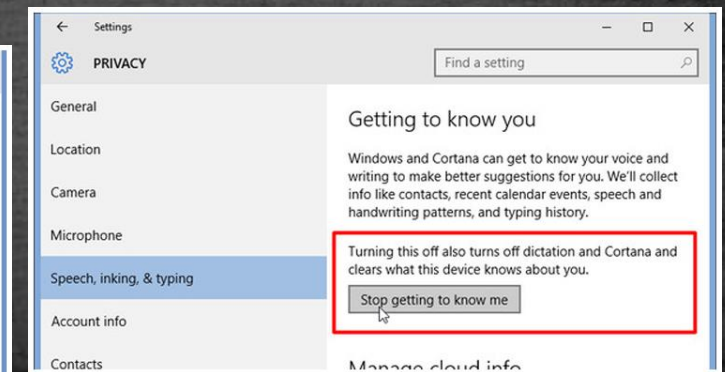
← Settings

PRIVACY

Find a setting

General

Location

Camera

Microphone

Speech, inking, & typing

Account info

Contacts

Getting to know you

Windows and Cortana can get to know your voice and writing to make better suggestions for you. We'll collect info like contacts, recent calendar events, speech and handwriting patterns, and typing history.

Turning this off also turns off dictation and Cortana and clears what this device knows about you.

Stop getting to know me

Manage cloud info